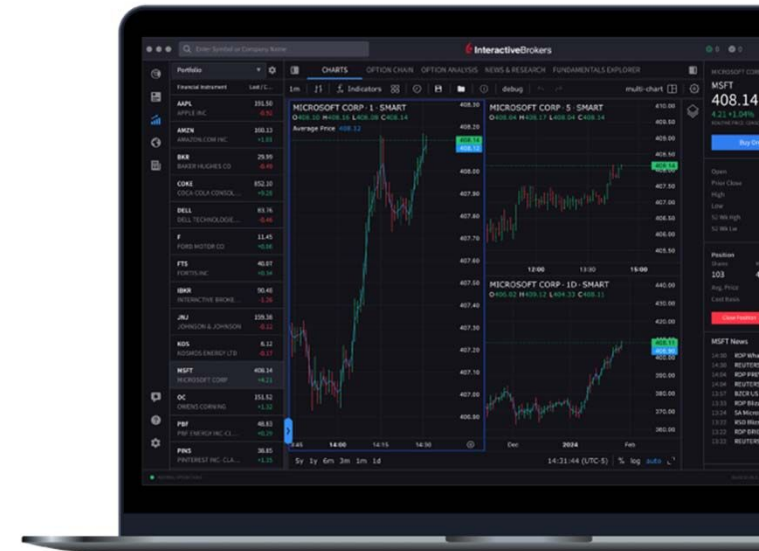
Enter Symbol or Company Name

InteractiveBrokers

Portfolio

Financial Instrument | Last / C...

AAPL 191.50
APPLE INC -0.92

AMZN 160.13
AMAZON.COM INC +1.03

BKR 29.99
BAKER HUGHES CO -0.49

COKE 852.20
COCA COLA CONSOL... +9.28

DELL 83.76
DELL TECHNOLOGIE... -0.66

F 11.45
FORD MOTOR CO +0.08

FTS 40.07
FORTIS INC +0.14

IBKR 90.48
INTERACTIVE BROKE... -1.26

JNJ 159.38
JOHNSON & JOHNSON -0.12

KOS 6.12
KOSMOS ENERGY LTD -0.17

MSFT 408.14
MICROSOFT CORP +4.21

OC 151.52
OWENS CORNING +1.32

PBF 48.83
PBF ENERGY INC-CL... +0.29

PINS 38.85
PINTEREST INC- CLA... +1.35

CHARTS | OPTION CHAIN | OPTION ANALYSIS | NEWS & RESEARCH | FUNDAMENTALS EXPLORER

1m | Indicators | debug | multi-chart

MICROSOFT CORP · 1 · SMART
O408.20 H408.16 L408.08 C408.14
Average Price 408.12

MICROSOFT CORP · 5 · SMART
O408.04 H408.17 L408.08 C408.14

MICROSOFT CORP · 1D · SMART
O406.02 H409.12 L404.33 C408.11

408.50 408.20 408.00 407.90 407.80 407.70 407.60 407.50 407.40 407.30 407.20 407.00 406.90 406.80

410.00 409.50 409.00 408.50 408.00 407.50 407.00 406.50 406.00 405.50 405.00

440.00 430.00 420.00 390.00 380.00 370.00 360.00

13:45 14:00 14:15 14:30

12:00 13:00 15:00

Dec 2024 Feb

5y 1y 6m 3m 1m 1d

14:31:44 (UTC-5) % log auto

MSFT
408.14
4.21 +1.04%

Buy

Open
Prior Close
High
Low
52 Wk High
52 Wk Low

Position
Shares
103
Avg. Price
Cost Basis

Close Position

MSFT News
14:36 RDP What
14:30 REUTERS
14:06 RDP FRM
14:04 REUTERS
13:57 BZCR US
13:55 RDP Bliz
13:34 SA Micro
13:23 RSD Micro
13:22 RDP BRIE
13:21 REUTERS